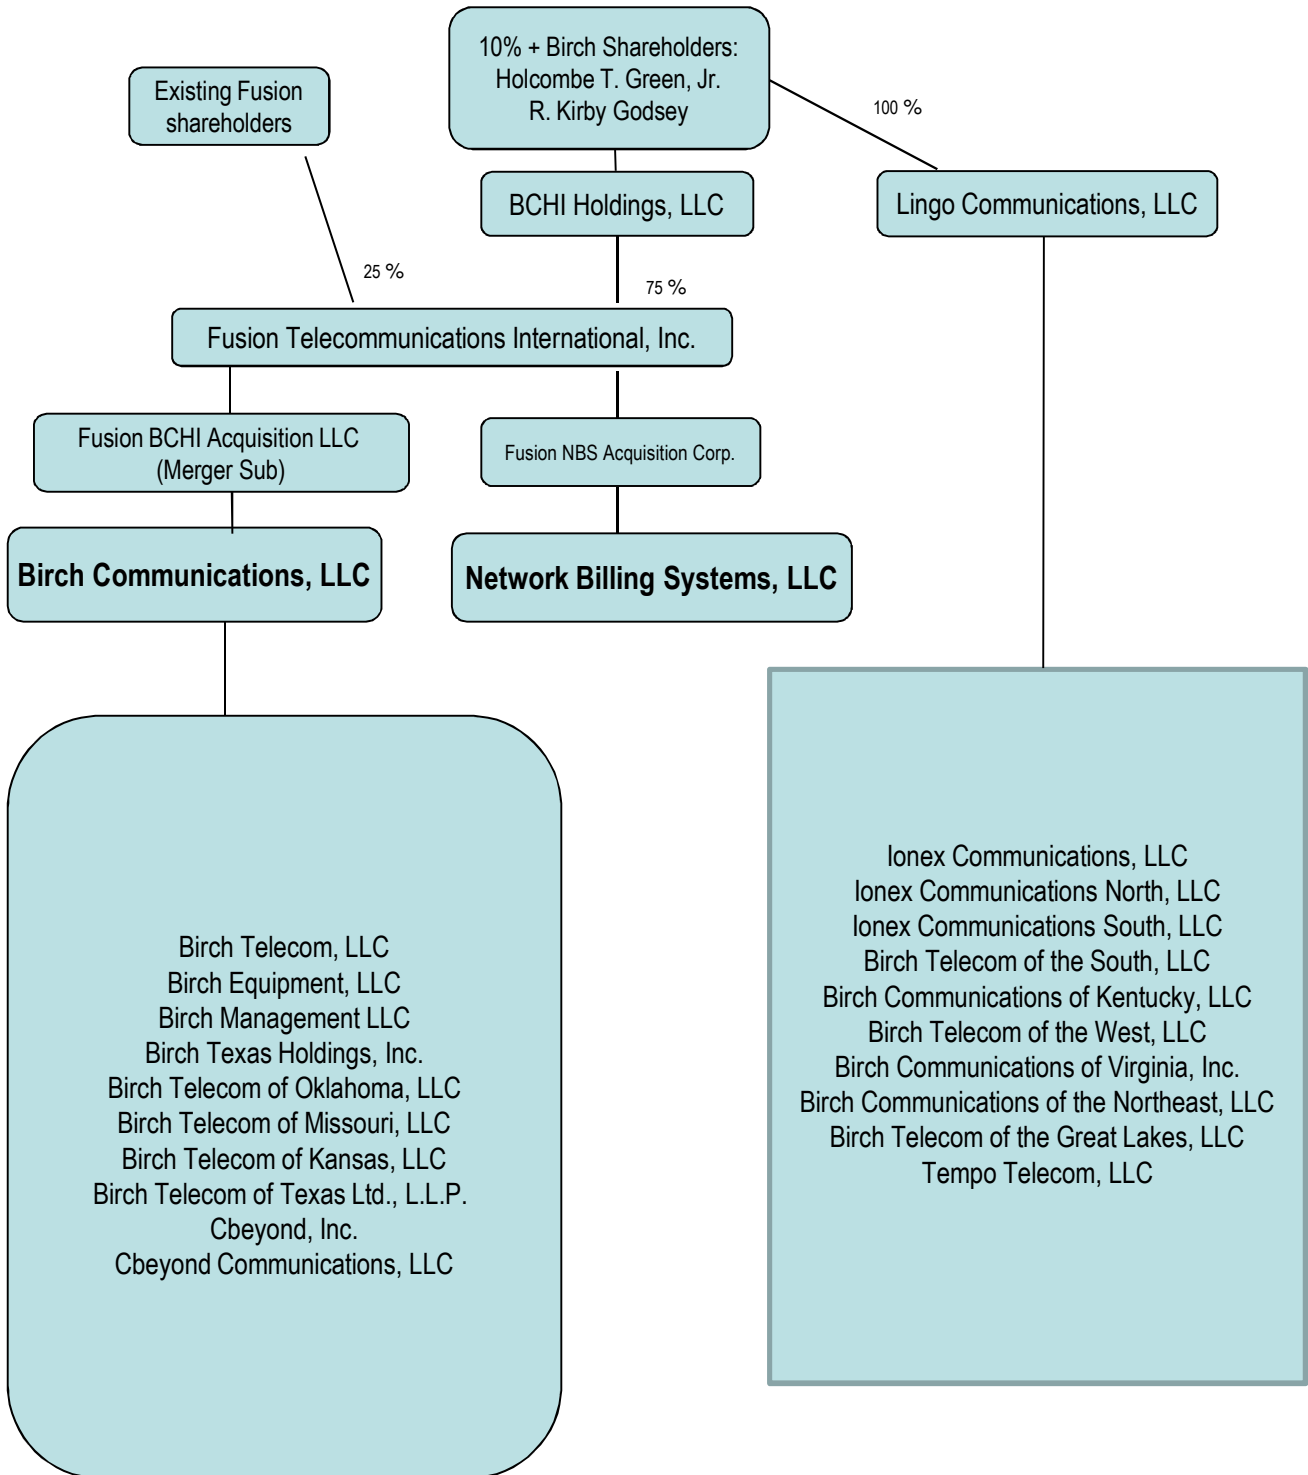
10% + Birch Shareholders:
Holcombe T. Green, Jr.
R. Kirby Godsey

Existing Fusion shareholders

100 %

BCHI Holdings, LLC

Lingo Communications, LLC

25 %

75 %

Fusion Telecommunications International, Inc.

Fusion BCHI Acquisition LLC
(Merger Sub)

Fusion NBS Acquisition Corp.

Birch Communications, LLC

Network Billing Systems, LLC

Birch Telecom, LLC
Birch Equipment, LLC
Birch Management LLC
Birch Texas Holdings, Inc.
Birch Telecom of Oklahoma, LLC
Birch Telecom of Missouri, LLC
Birch Telecom of Kansas, LLC
Birch Telecom of Texas Ltd., L.L.P.
Cbeyond, Inc.
Cbeyond Communications, LLC

Ionex Communications, LLC
Ionex Communications North, LLC
Ionex Communications South, LLC
Birch Telecom of the South, LLC
Birch Communications of Kentucky, LLC
Birch Telecom of the West, LLC
Birch Communications of Virginia, Inc.
Birch Communications of the Northeast, LLC
Birch Telecom of the Great Lakes, LLC
Tempo Telecom, LLC